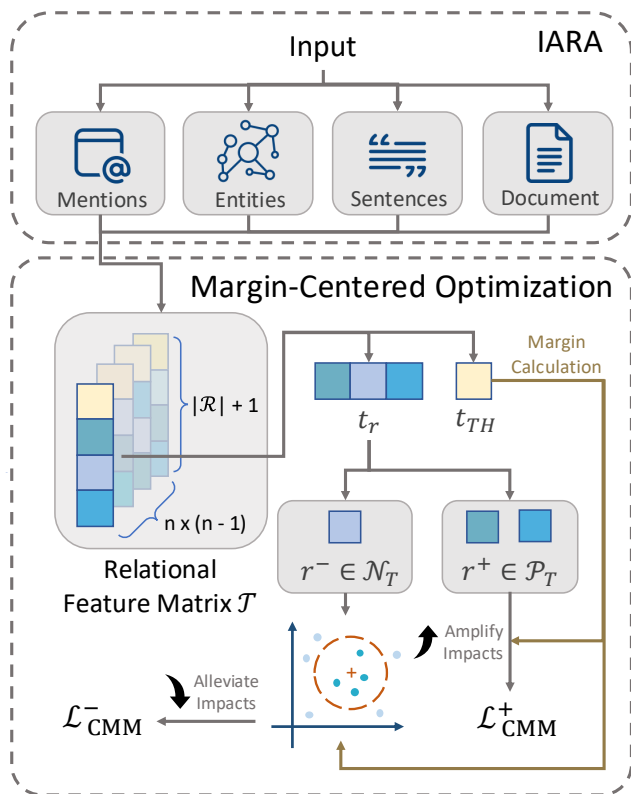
IARA

Input

Mentions

Entities

Sentences

Document

Margin-Centered Optimization

$|\mathcal{R}| + 1$

n x (n - 1)

Relational Feature Matrix $\mathcal{T}$

$t_r$

$t_{TH}$

Margin Calculation

$r^- \in \mathcal{N}_T$

$r^+ \in \mathcal{P}_T$

Amplify Impacts

Alleviate Impacts

$\mathcal{L}^-_{\mathrm{CMM}}$

$\mathcal{L}^+_{\mathrm{CMM}}$